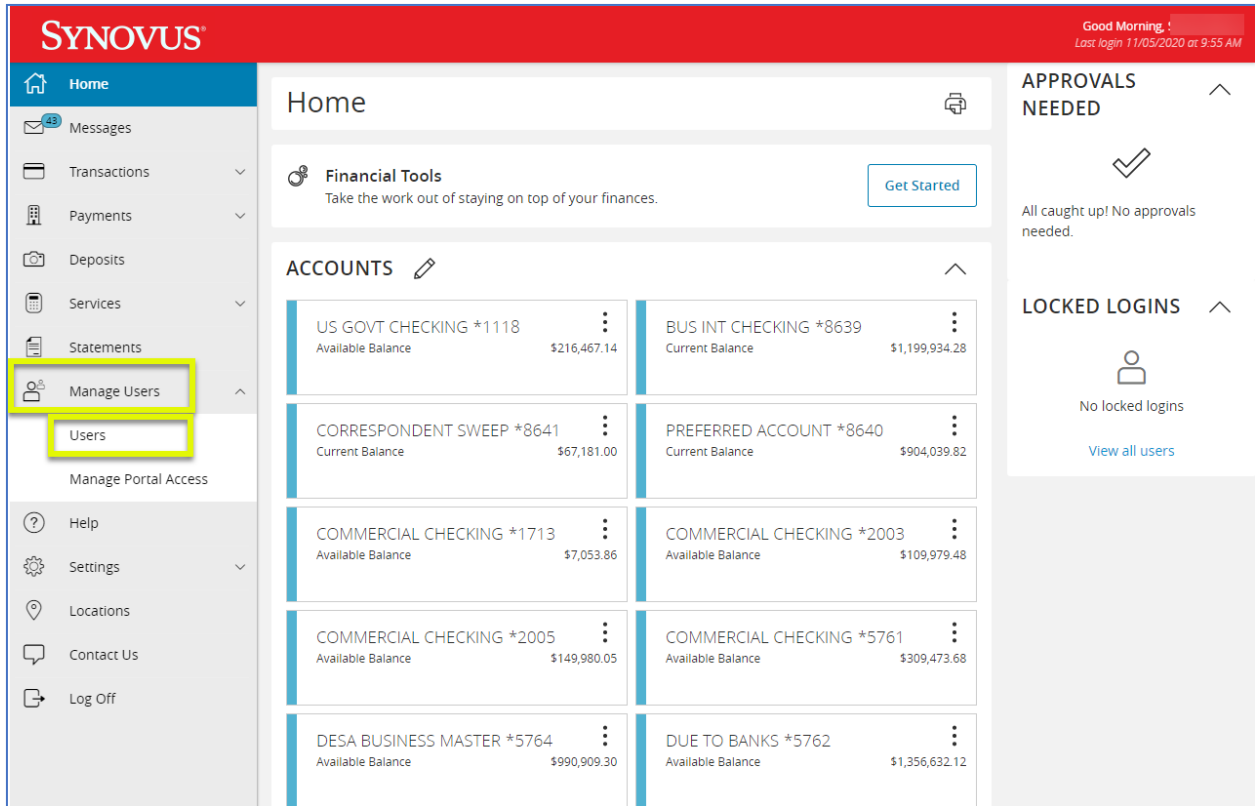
SYNOVUS®

Good Morning, S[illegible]
Last login 11/05/2020 at 9:55 AM

Home
43 Messages
Transactions
Payments
Deposits
Services
Statements
Manage Users
Users
Manage Portal Access
Help
Settings
Locations
Contact Us
Log Off

Home

Financial Tools
Take the work out of staying on top of your finances.
Get Started

ACCOUNTS

| | |
|---|---|
| US GOVT CHECKING *1118 Available Balance \$216,467.14 | BUS INT CHECKING *8639 Current Balance \$1,199,934.28 |
| CORRESPONDENT SWEEP *8641 Current Balance \$67,181.00 | PREFERRED ACCOUNT *8640 Current Balance \$904,039.82 |
| COMMERCIAL CHECKING *1713 Available Balance \$7,053.86 | COMMERCIAL CHECKING *2003 Available Balance \$109,979.48 |
| COMMERCIAL CHECKING *2005 Available Balance \$149,980.05 | COMMERCIAL CHECKING *5761 Available Balance \$309,473.68 |
| DESA BUSINESS MASTER *5764 Available Balance \$990,909.30 | DUE TO BANKS *5762 Available Balance \$1,356,632.12 |

APPROVALS NEEDED
All caught up! No approvals needed.

LOCKED LOGINS
No locked logins
View all users